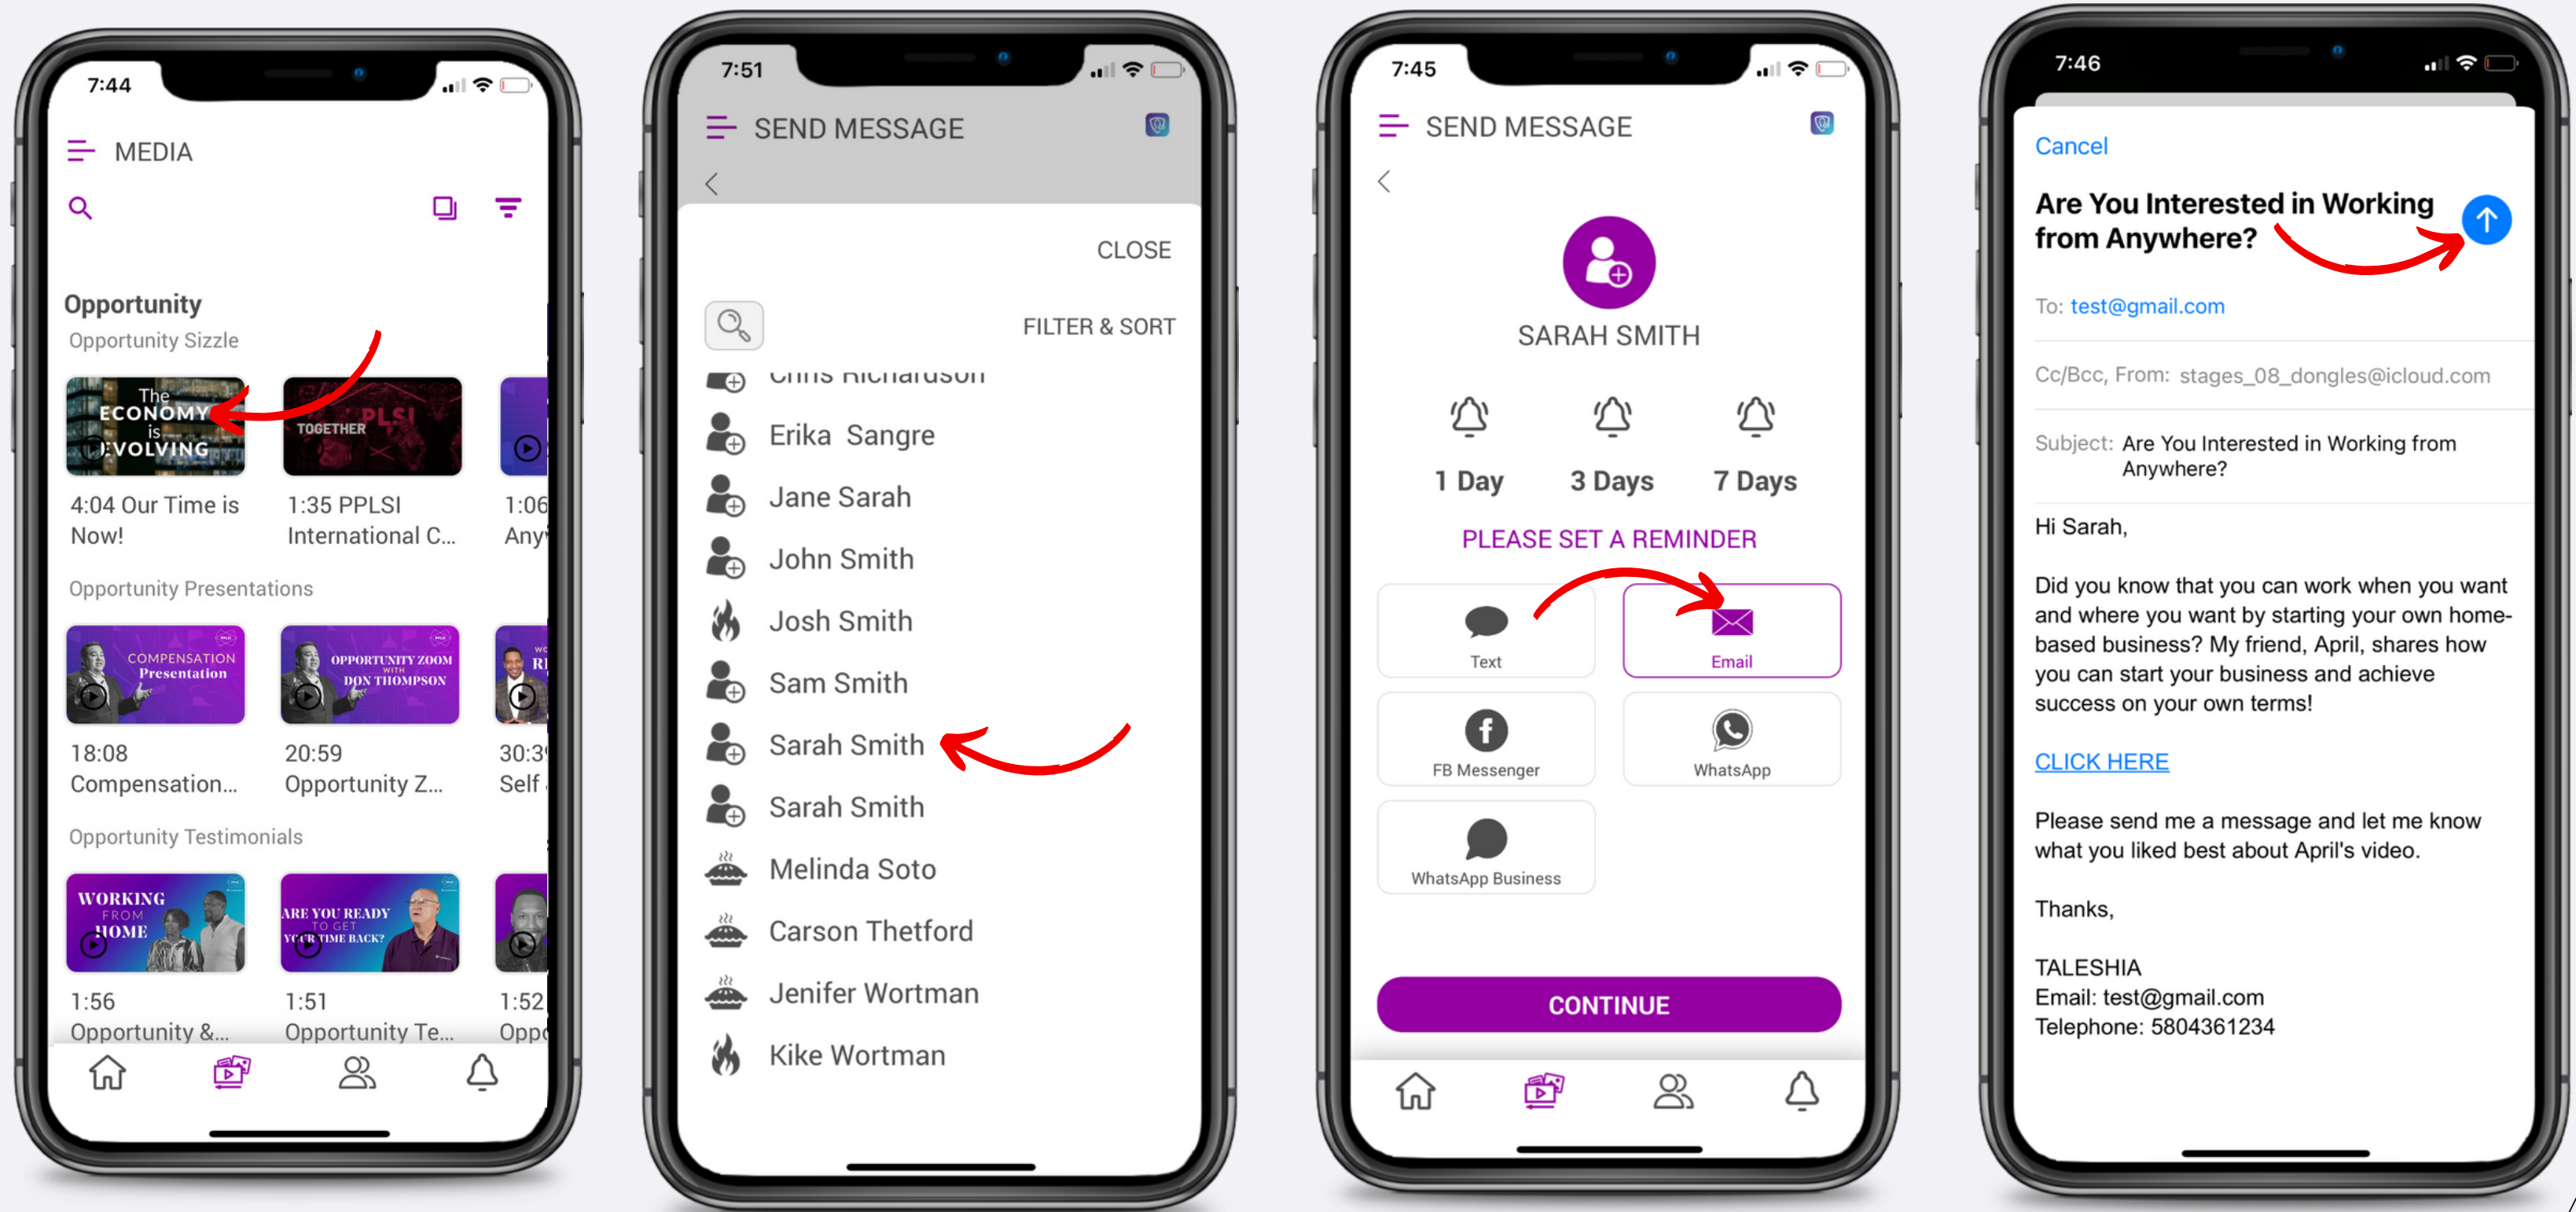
7:44

MEDIA

Opportunity

Opportunity Sizzle

The ECONOMY is EVOLVING

4:04 Our Time is Now!

TOGETHER PLSI

1:35 PPLSI International C...

1:06 Any

Opportunity Presentations

COMPENSATION Presentation

18:08 Compensation...

OPPORTUNITY ZOOM WITH DON THOMPSON

20:59 Opportunity Z...

30:3 Self

Opportunity Testimonials

WORKING FROM HOME

1:56 Opportunity &...

ARE YOU READY TO GET YOUR TIME BACK?

1:51 Opportunity Te...

1:52 Opp

7:51

SEND MESSAGE

CLOSE

FILTER & SORT

Chris Richardson

Erika Sangre

Jane Sarah

John Smith

Josh Smith

Sam Smith

Sarah Smith

Sarah Smith

Melinda Soto

Carson Thetford

Jenifer Wortman

Kike Wortman

7:45

SEND MESSAGE

SARAH SMITH

1 Day

3 Days

7 Days

PLEASE SET A REMINDER

Text

Email

FB Messenger

WhatsApp

WhatsApp Business

CONTINUE

7:46

Cancel

Are You Interested in Working from Anywhere?

To: test@gmail.com

Cc/Bcc, From: stages_08_dongles@icloud.com

Subject: Are You Interested in Working from Anywhere?

Hi Sarah,

Did you know that you can work when you want and where you want by starting your own home-based business? My friend, April, shares how you can start your business and achieve success on your own terms!

CLICK HERE

Please send me a message and let me know what you liked best about April's video.

Thanks,

TALESHIA
Email: test@gmail.com
Telephone: 5804361234